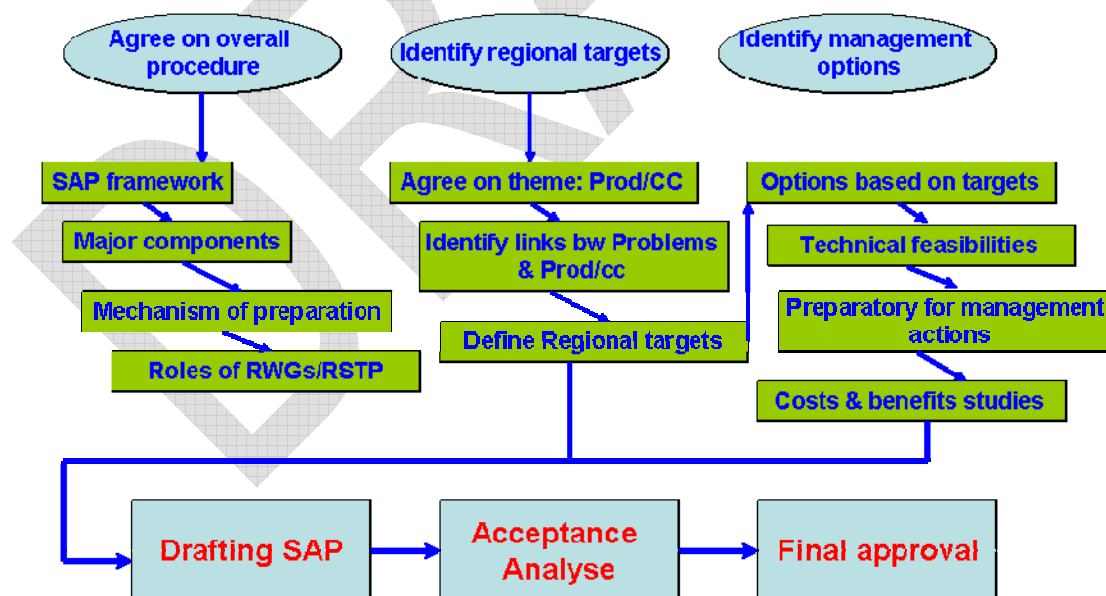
Agree on overall procedure

Identify regional targets

Identify management options

SAP framework

Major components

Mechanism of preparation

Roles of RWGs/RSTP

Agree on theme: Prod/CC

Identify links bw Problems & Prod/cc

Define Regional targets

Options based on targets

Technical feasibilities

Preparatory for management actions

Costs & benefits studies

Drafting SAP

Acceptance Analyse

Final approval